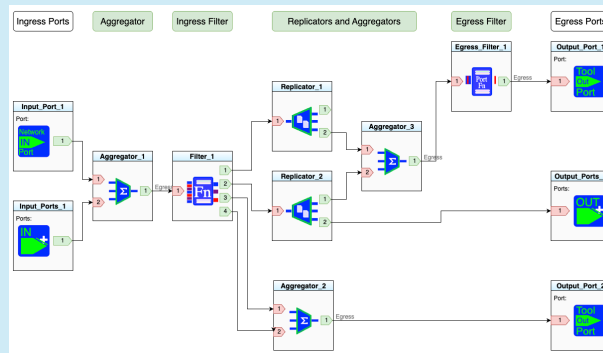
Ingress Ports
Aggregator
Ingress Filter
Replicators and Aggregators
Egress Filter
Egress Ports

Input_Port_1
Port:
Network IN Port
1

Input_Ports_1
Ports:
IN
1

Aggregator_1
1
2
Σ
1
Egress

Filter_1
1
Fn
1
2
3
4

Replicator_1
1
1
2

Replicator_2
1
1
2

Aggregator_3
1
2
Σ
1
Egress

Aggregator_2
1
2
Σ
1
Egress

Egress_Filter_1
1
Port Fn
1
Egress

Output_Port_1
Port:
1
Tool Out Port

Output_Ports_
Ports:
1
OUT

Output_Port_2
Port:
1
Tool Out Port